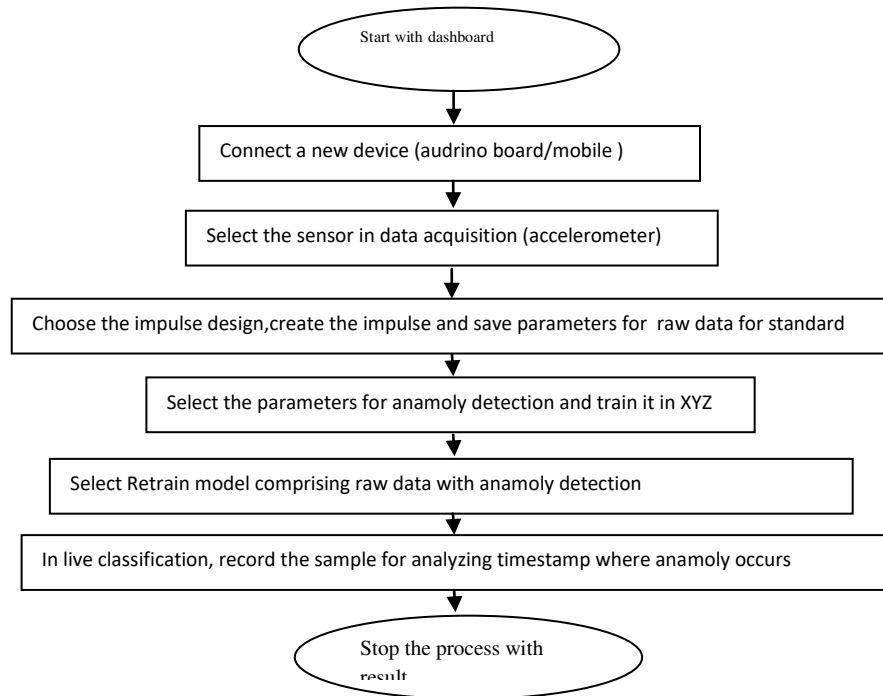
Start with dashboard

Connect a new device (audrino board/mobile )

Select the sensor in data acquisition (accelerometer)

Choose the impulse design,create the impulse and save parameters for raw data for standard

Select the parameters for anamoly detection and train it in XYZ

Select Retrain model comprising raw data with anamoly detection

In live classification, record the sample for analyzing timestamp where anamoly occurs

Stop the process with result